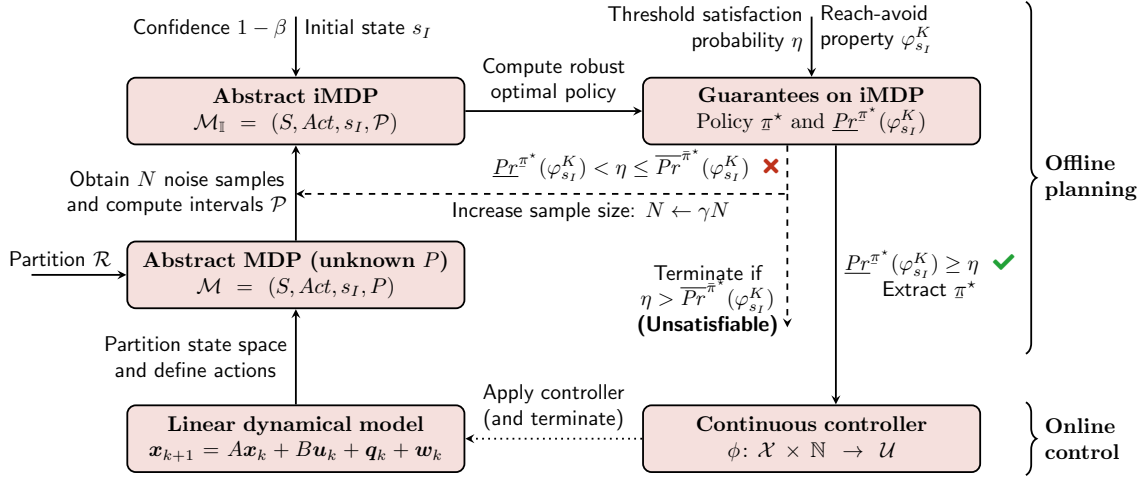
Confidence $1-\beta$ | Initial state $s_I$

Threshold satisfaction probability $\eta$

Reach-avoid property $\varphi_{s_I}^K$

**Abstract iMDP**
$\mathcal{M}_{\mathbb{I}} = (S, Act, s_I, \mathcal{P})$

Compute robust optimal policy

**Guarantees on iMDP**
Policy $\underline{\pi}^{\star}$ and $\underline{Pr}(\varphi_{s_I}^K)$

$\underline{Pr}^{\underline{\pi}^{\star}}(\varphi_{s_I}^K) < \eta \leq \overline{Pr}^{\overline{\pi}^{\star}}(\varphi_{s_I}^K)$ ✗

Obtain $N$ noise samples and compute intervals $\mathcal{P}$

Increase sample size: $N \leftarrow \gamma N$

Partition $\mathcal{R}$

**Abstract MDP (unknown $P$)**
$\mathcal{M} = (S, Act, s_I, P)$

Terminate if $\eta > \overline{Pr}^{\overline{\pi}^{\star}}(\varphi_{s_I}^K)$ **(Unsatisfiable)**

$\underline{Pr}^{\underline{\pi}^{\star}}(\varphi_{s_I}^K) \geq \eta$ ✓
Extract $\underline{\pi}^{\star}$

**Offline planning**

Partition state space and define actions

Apply controller (and terminate)

**Linear dynamical model**
$\boldsymbol{x}_{k+1} = A\boldsymbol{x}_k + B\boldsymbol{u}_k + \boldsymbol{q}_k + \boldsymbol{w}_k$

**Continuous controller**
$\phi\colon \mathcal{X} \times \mathbb{N} \to \mathcal{U}$

**Online control**